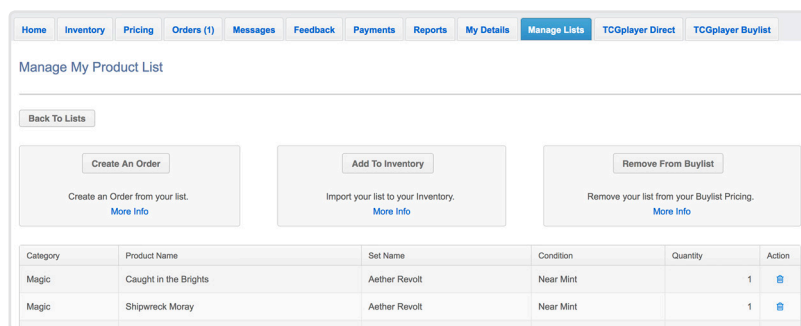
Home Inventory Pricing Orders (1) Messages Feedback Payments Reports My Details Manage Lists TCGplayer Direct TCGplayer Buylist

Manage My Product List

Back To Lists

Create An Order

Create an Order from your list.
More Info

Add To Inventory

Import your list to your Inventory.
More Info

Remove From Buylist

Remove your list from your Buylist Pricing.
More Info

| Category | Product Name | Set Name | Condition | Quantity | Action |
|---|---|---|---|---|---|
| Magic | Caught in the Brights | Aether Revolt | Near Mint | 1 | |
| Magic | Shipwreck Moray | Aether Revolt | Near Mint | 1 | |